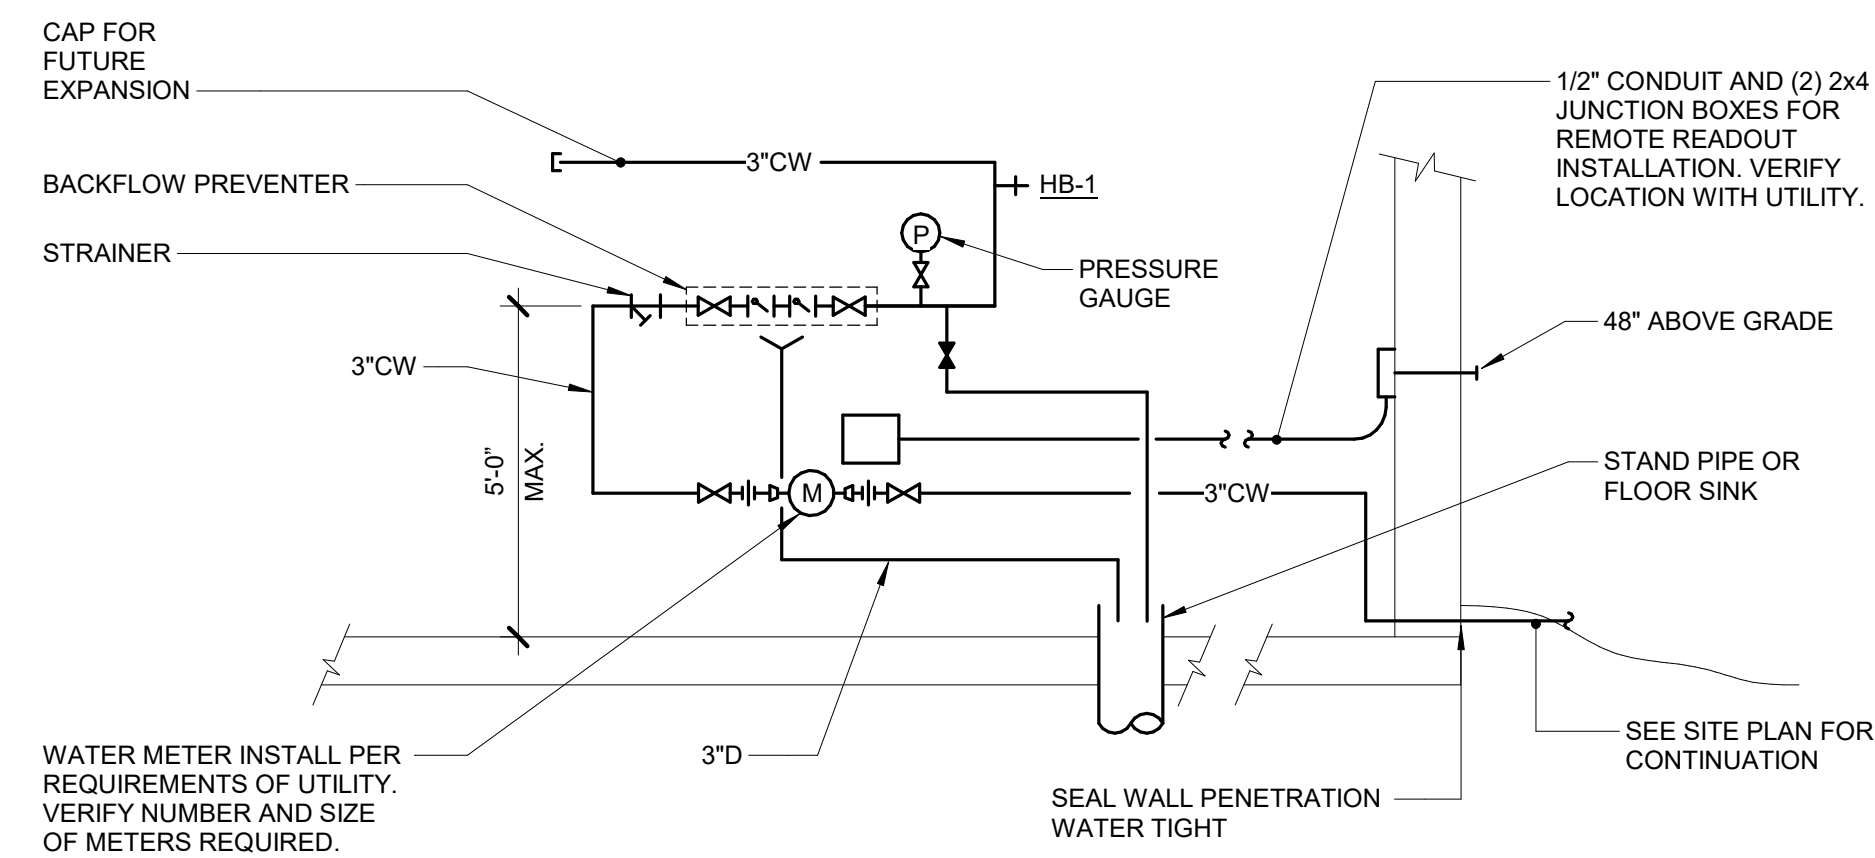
CAP FOR FUTURE EXPANSION

3"CW

HB-1

BACKFLOW PREVENTER

STRAINER

P

PRESSURE GAUGE

1/2" CONDUIT AND (2) 2x4 JUNCTION BOXES FOR REMOTE READOUT INSTALLATION. VERIFY LOCATION WITH UTILITY.

48" ABOVE GRADE

3"CW

5'-0" MAX.

M

3"CW

STAND PIPE OR FLOOR SINK

WATER METER INSTALL PER REQUIREMENTS OF UTILITY. VERIFY NUMBER AND SIZE OF METERS REQUIRED.

3"D

SEAL WALL PENETRATION WATER TIGHT

SEE SITE PLAN FOR CONTINUATION